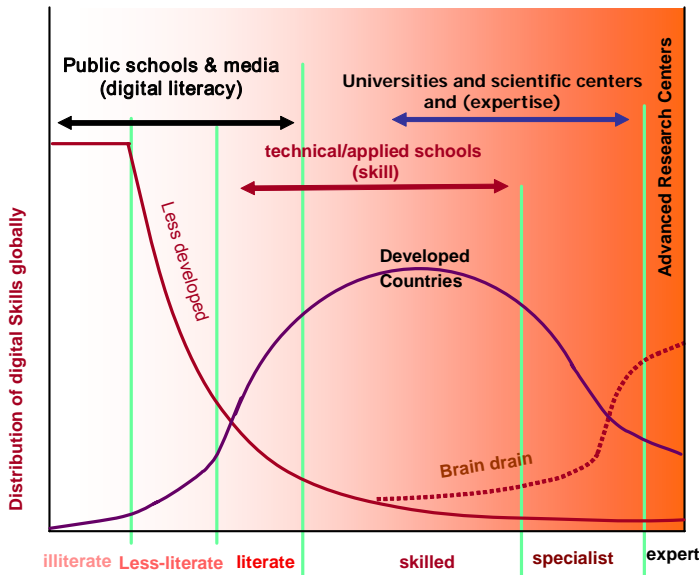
Public schools & media
(digital literacy)

Universities and scientific centers
and (expertise)

Advanced Research Centers

technical/applied schools
(skill)

Less developed

Developed
Countries

Distribution of digital Skills globally

Brain drain

illiterate
Less-literate
literate
skilled
specialist
expert